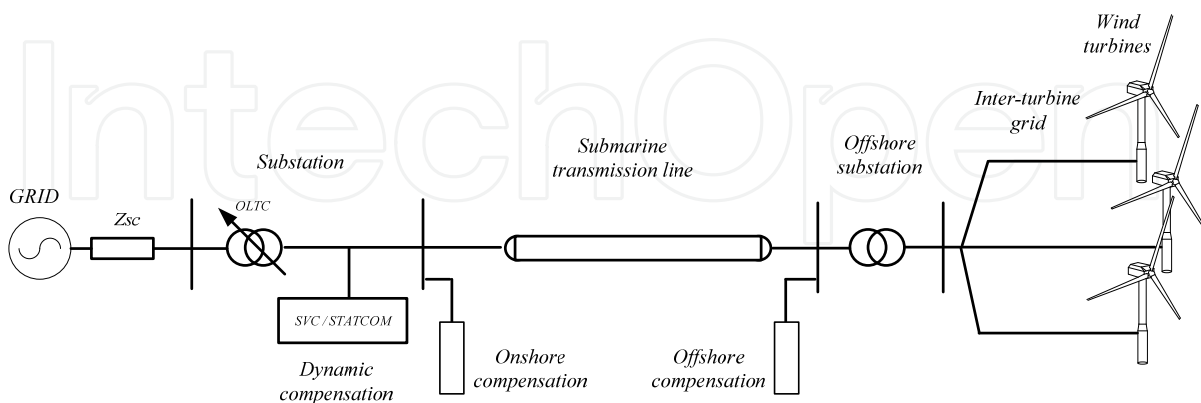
IntechOpen

Wind turbines

Inter-turbine grid

GRID

Zsc

OLTC

Substation

Submarine transmission line

Offshore substation

SVC / STATCOM

Dynamic compensation

Onshore compensation

Offshore compensation